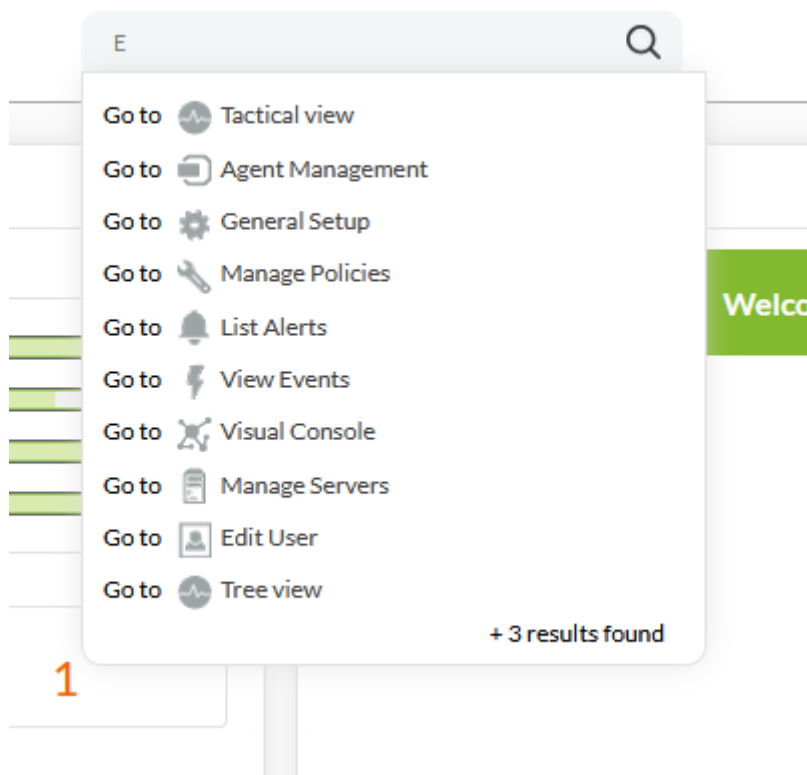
E

Go to Tactical view
Go to Agent Management
Go to General Setup
Go to Manage Policies
Go to List Alerts
Go to View Events
Go to Visual Console
Go to Manage Servers
Go to Edit User
Go to Tree view

+ 3 results found

Welco

1